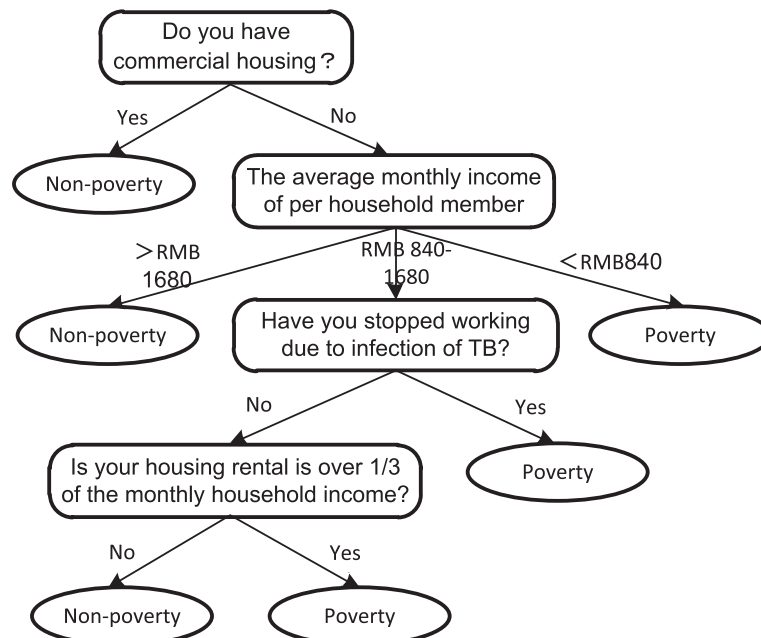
Do you have commercial housing？

Yes

No

Non-poverty

The average monthly income of per household member

＞RMB 1680

RMB 840-1680

＜RMB840

Non-poverty

Have you stopped working due to infection of TB?

Poverty

No

Yes

Is your housing rental is over 1/3 of the monthly household income?

Poverty

No

Yes

Non-poverty

Poverty